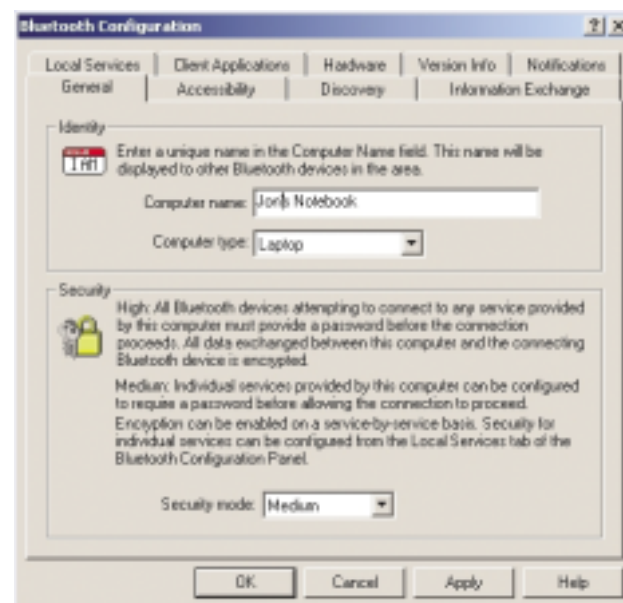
Bluetooth Configuration ? X

Local Services | Client Applications | Hardware | Version Info | Notifications
General | Accessibility | Discovery | Information Exchange

Identity

Enter a unique name in the Computer Name field. This name will be displayed to other Bluetooth devices in the area.

Computer name: Joris Notebook

Computer type: Laptop

Security

High: All Bluetooth devices attempting to connect to any service provided by this computer must provide a password before the connection proceeds. All data exchanged between this computer and the connecting Bluetooth device is encrypted.

Medium: Individual services provided by this computer can be configured to require a password before allowing the connection to proceed. Encryption can be enabled on a service-by-service basis. Security for individual services can be configured from the Local Services tab of the Bluetooth Configuration Panel.

Security mode: Medium

OK Cancel Apply Help